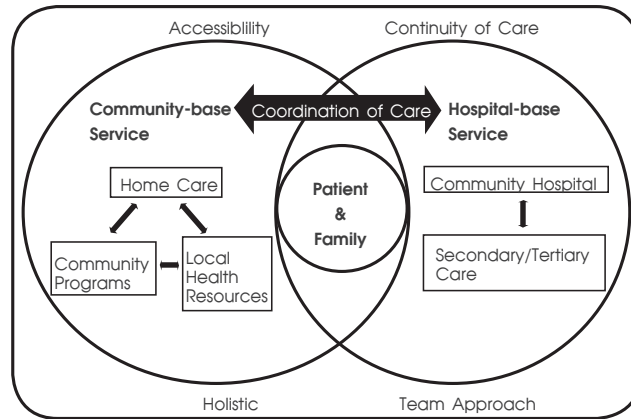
Accessibility

Continuity of Care

Community-base Service

Coordination of Care

Hospital-base Service

Home Care

Patient & Family

Community Hospital

Community Programs

Local Health Resources

Secondary/Tertiary Care

Holistic

Team Approach